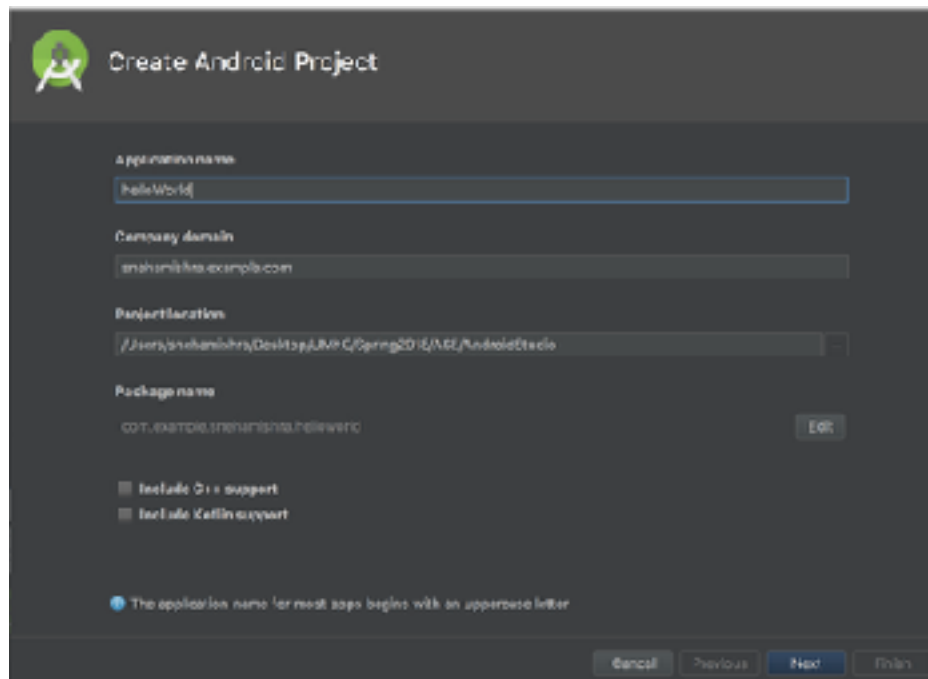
Create Android Project

Application name

helloWorld

Company domain

snehamishra.example.com

Project location

/Users/snehamishra/Desktop/UMKC/Spring2018/ASE/AndroidStudio

Package name

com.example.snehamishra.helloworld

Edit

Include C++ support

Include Kotlin support

The application name for most apps begins with an uppercase letter

Cancel Previous Next Finish